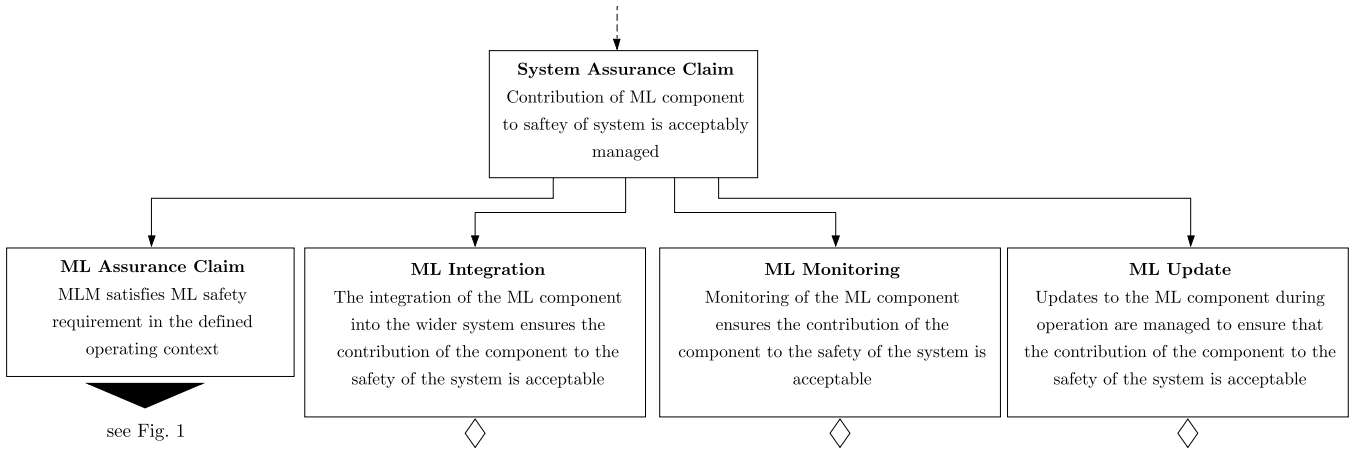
**System Assurance Claim**
Contribution of ML component to saftey of system is acceptably managed

**ML Assurance Claim**
MLM satisfies ML safety requirement in the defined operating context

see Fig. 1

**ML Integration**
The integration of the ML component into the wider system ensures the contribution of the component to the safety of the system is acceptable

**ML Monitoring**
Monitoring of the ML component ensures the contribution of the component to the safety of the system is acceptable

**ML Update**
Updates to the ML component during operation are managed to ensure that the contribution of the component to the safety of the system is acceptable